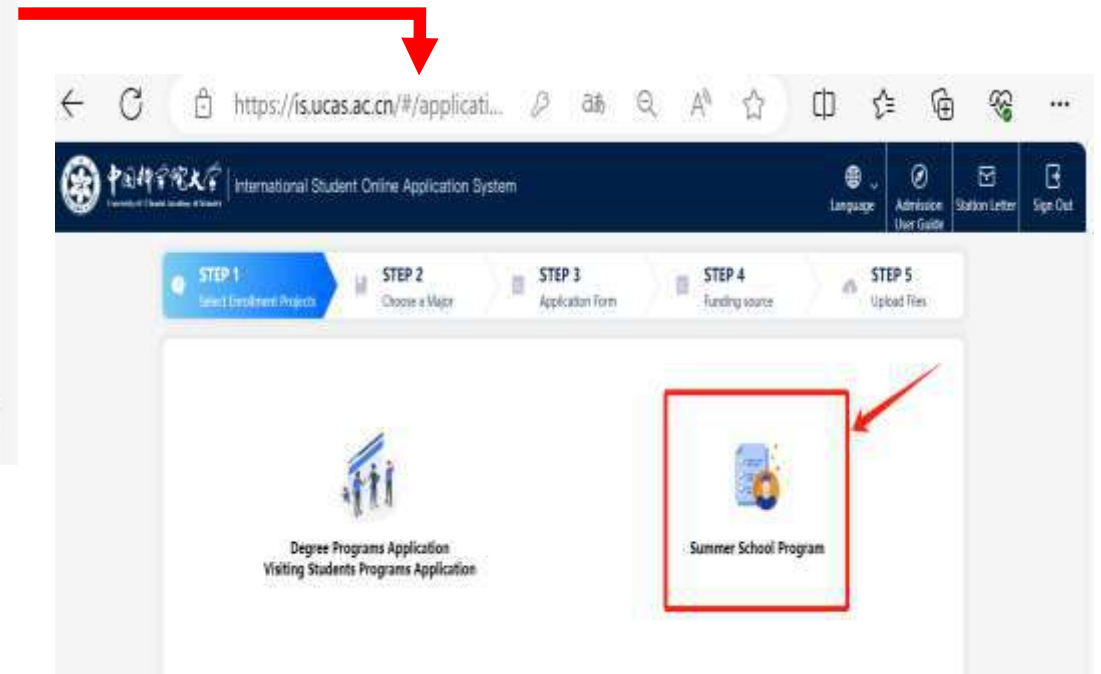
https://is.ucas.ac.cn/#/applicati...

中国科学院大学 University of Chinese Academy of Sciences | International Student Online Application System

Language
Admission User Guide
Station Letter
Sign Out

STEP 1 Select Enrollment Projects
STEP 2 Choose a Major
STEP 3 Application Form
STEP 4 Funding source
STEP 5 Upload Files

Degree Programs Application
Visiting Students Programs Application

Summer School Program